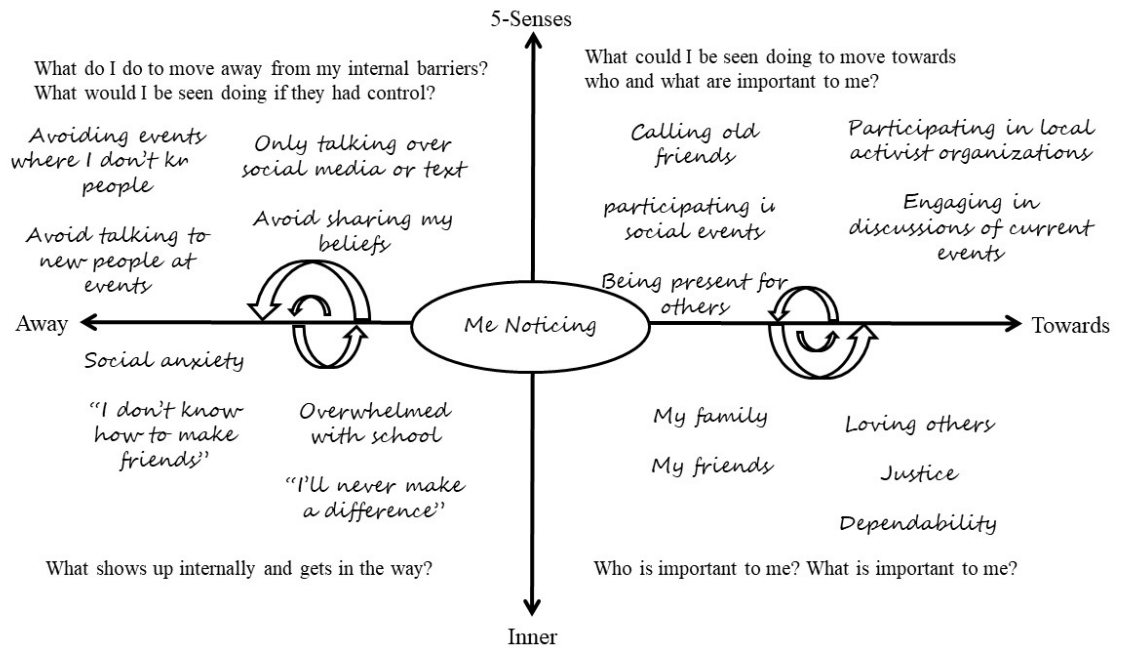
5-Senses

What do I do to move away from my internal barriers? What would I be seen doing if they had control?

Avoiding events where I don't kn people

Only talking over social media or text

Avoid sharing my beliefs

Avoid talking to new people at events

What could I be seen doing to move towards who and what are important to me?

Calling old friends

Participating in local activist organizations

participating i social events

Engaging in discussions of current events

Being present for others

Away

Me Noticing

Towards

Social anxiety

"I don't know how to make friends"

Overwhelmed with school

"I'll never make a difference"

My family

My friends

Loving others

Justice

Dependability

What shows up internally and gets in the way?

Who is important to me? What is important to me?

Inner